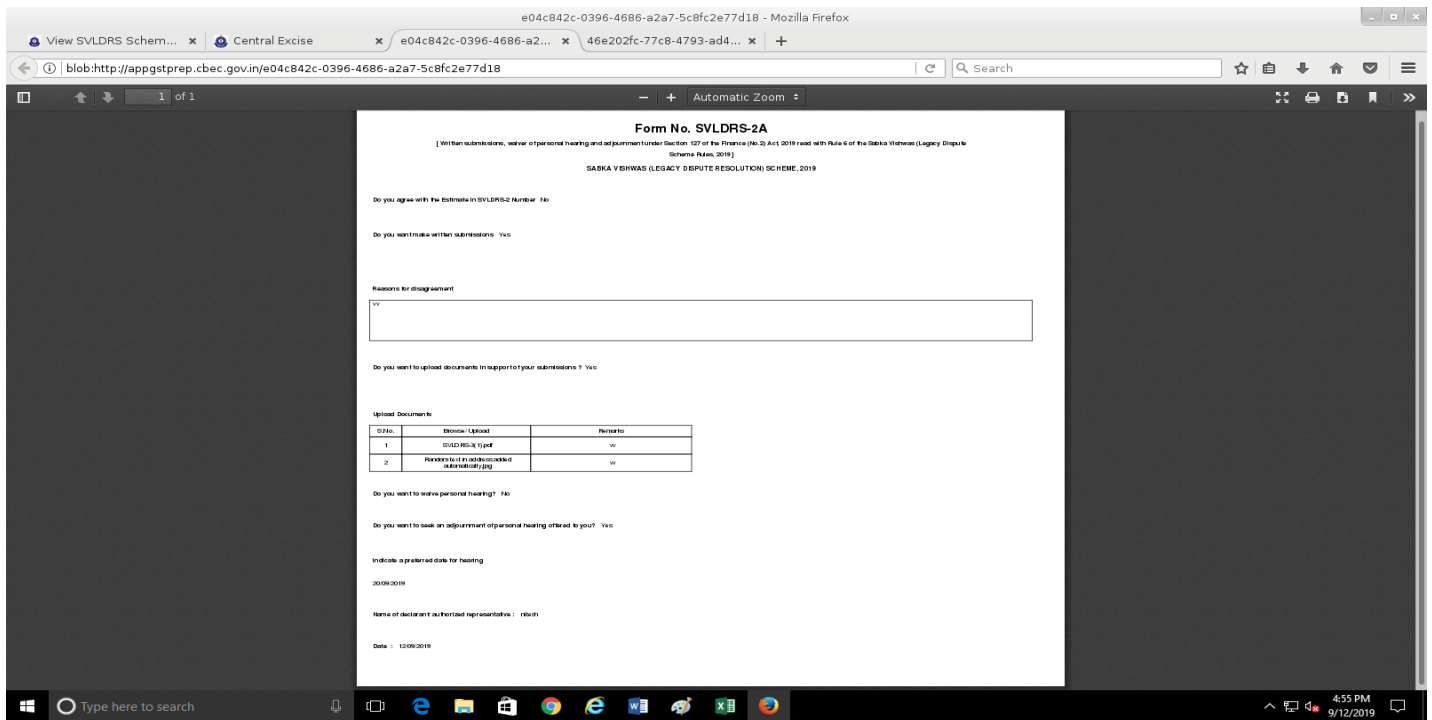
e04c842c-0396-4686-a2a7-5c8fc2e77d18 - Mozilla Firefox

View SVLDRS Schem... ×
Central Excise ×
e04c842c-0396-4686-a2... ×
46e202fc-77c8-4793-ad4... ×
+

blob:http://appgstprep.cbec.gov.in/e04c842c-0396-4686-a2a7-5c8fc2e77d18

Search

1 of 1

Automatic Zoom

Form No. SVLDRS-2A

[ Written submissions, waiver of personal hearing and adjournment under Section 127 of the Finance (No.2) Act, 2019 read with Rule 6 of the Sabka Vishwas (Legacy Dispute Scheme Rules, 2019 ]

SABKA VISHWAS (LEGACY DISPUTE RESOLUTION) SCHEME, 2019

Do you agree with the Estimate in SVLDRS-2 Number No

Do you want make written submissions Yes

Reasons for disagreement

vv

Do you want to upload documents in support of your submissions ? Yes

Upload Documents

| S.No. | Browse / Upload | Remarks |
|---|---|---|
| 1 | SVLDRS-3(1).pdf | w |
| 2 | Renders text in address added automatically.jpg | w |

Do you want to waive personal hearing? No

Do you want to seek an adjournment of personal hearing offered to you? Yes

Indicate a preferred date for hearing

20/09/2019

Name of declarant/ authorized representative : nitesh

Date : 12/09/2019

Type here to search

4:55 PM
9/12/2019